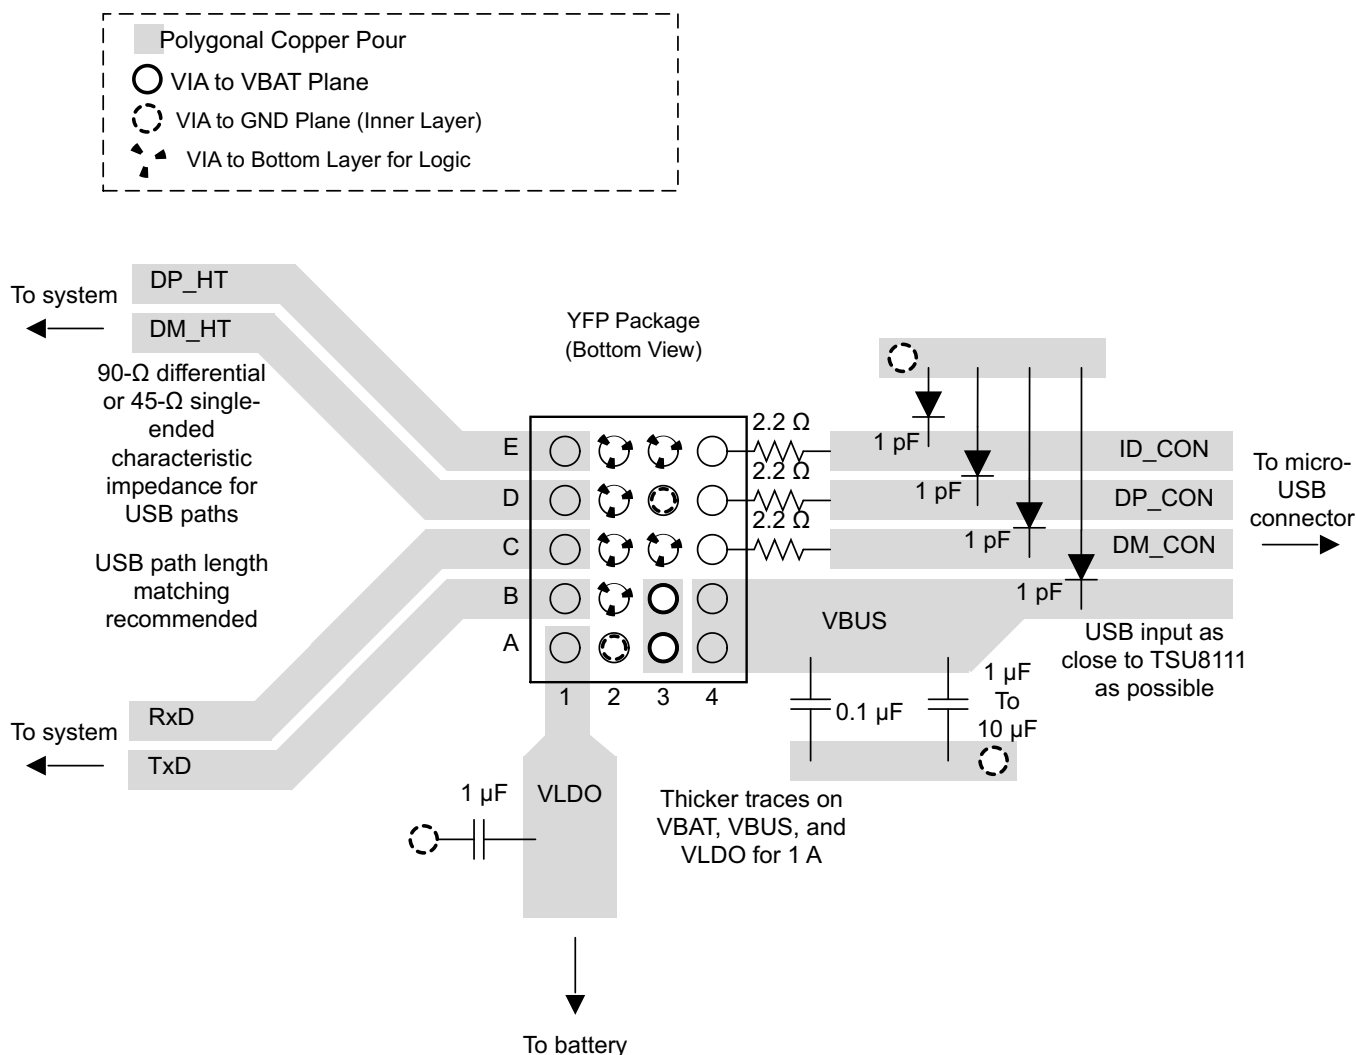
Polygonal Copper Pour
VIA to VBAT Plane
VIA to GND Plane (Inner Layer)
VIA to Bottom Layer for Logic

To system
DP_HT
DM_HT
90-Ω differential or 45-Ω single-ended characteristic impedance for USB paths

USB path length matching recommended

YFP Package (Bottom View)

E
D
C
B
A
1 2 3 4

2.2 Ω
2.2 Ω
2.2 Ω

1 pF
1 pF
1 pF
1 pF

ID_CON
DP_CON
DM_CON

To micro-USB connector

VBUS

USB input as close to TSU8111 as possible

0.1 µF
1 µF To 10 µF

To system
RxD
TxD

1 µF
VLDO

Thicker traces on VBAT, VBUS, and VLDO for 1 A

To battery